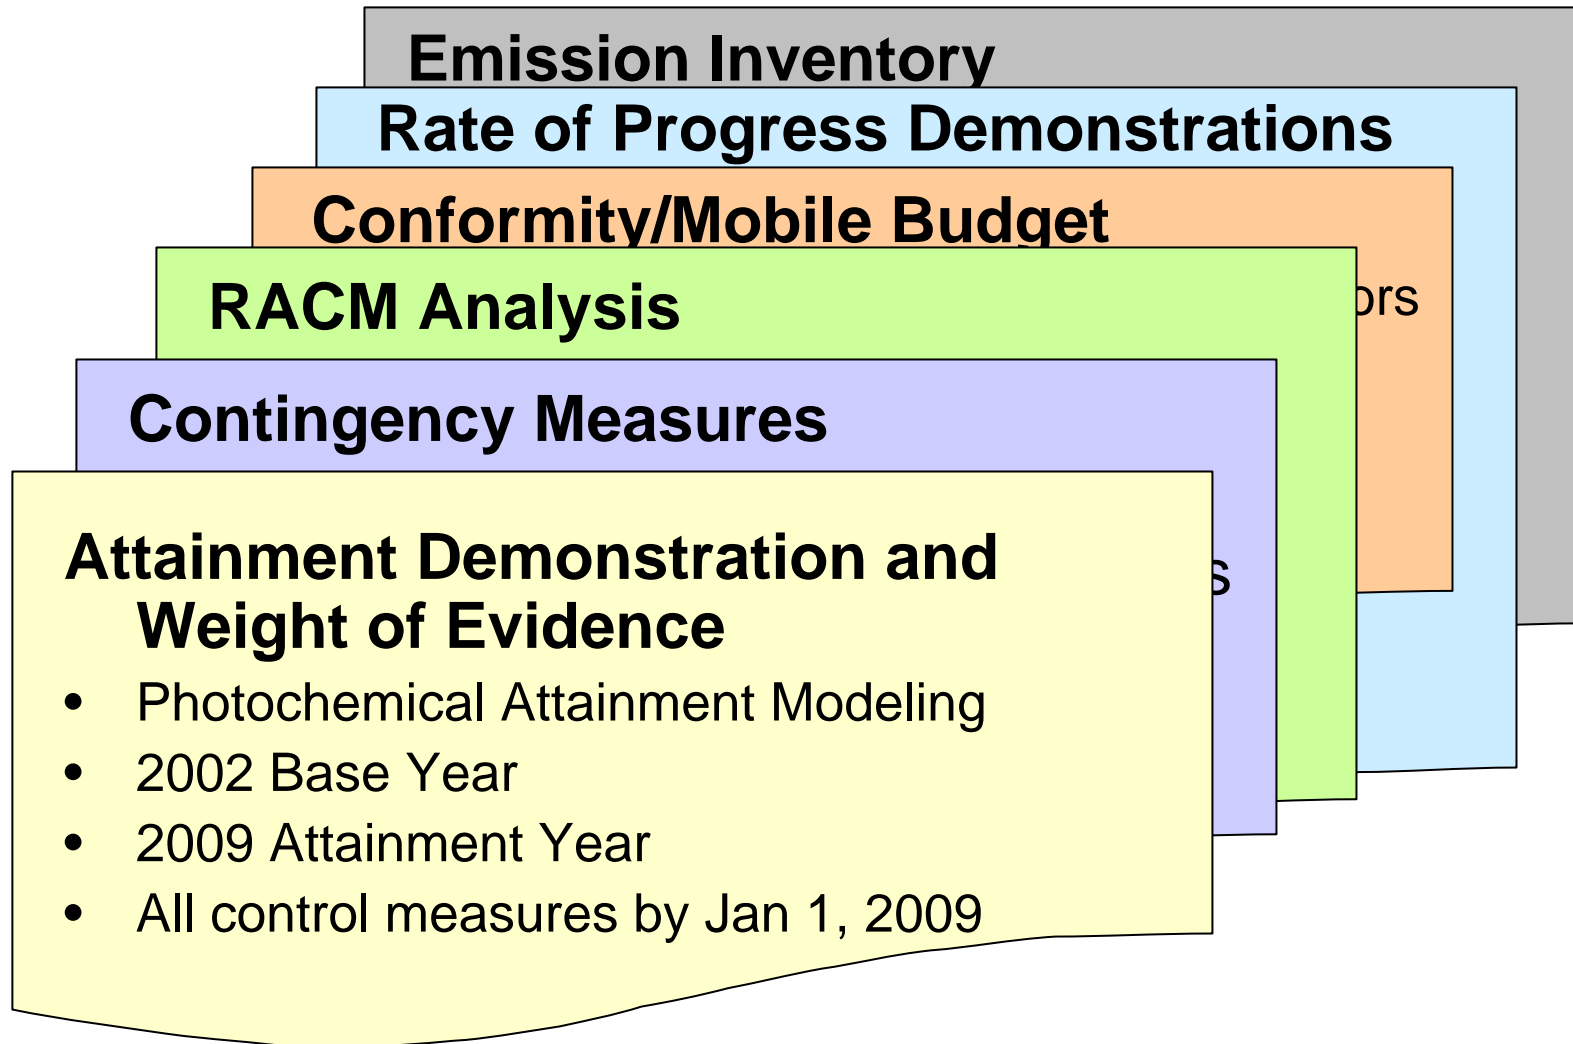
Emission Inventory

Rate of Progress Demonstrations

Conformity/Mobile Budget

ors

RACM Analysis

Contingency Measures

s

Attainment Demonstration and Weight of Evidence

- Photochemical Attainment Modeling
- 2002 Base Year
- 2009 Attainment Year
- All control measures by Jan 1, 2009